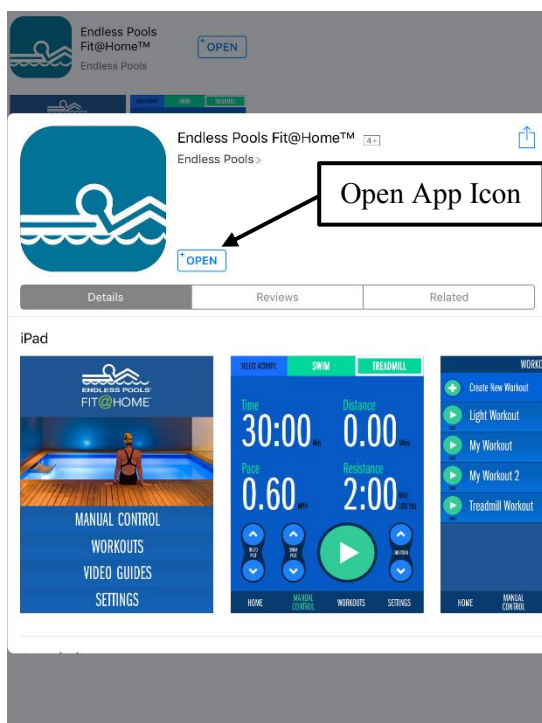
Endless Pools Fit@Home™
Endless Pools
OPEN

Endless Pools Fit@Home™ 4+
Endless Pools >

Open App Icon

OPEN

Details | Reviews | Related

iPad

ENDLESS POOLS
FIT@HOME
MANUAL CONTROL
WORKOUTS
VIDEO GUIDES
SETTINGS

SELECT ACTIVITY: SWIM TREADMILL
Time
30:00 Min
Distance
0.00 Miles
Pace
0.60 MPH
Resistance
2:00 Min/100 Yds
HOME MANUAL CONTROL WORKOUTS SETTINGS

WORKO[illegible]
Create New Workout
Light Workout
My Workout
My Workout 2
Treadmill Workout
HOME MANUAL CONTROL